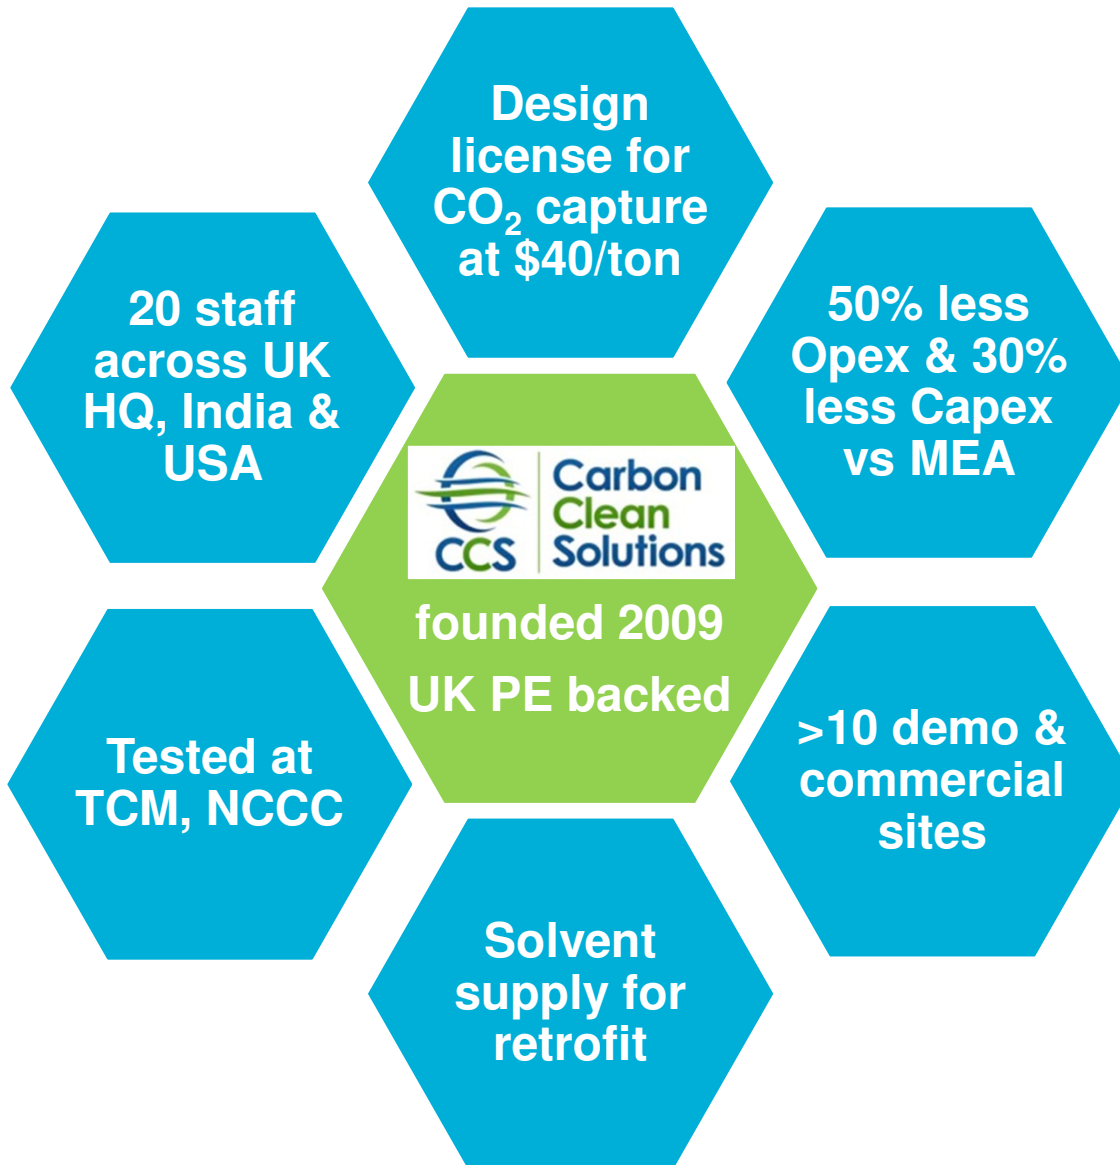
Design license for $CO_2$ capture at $40/ton

20 staff across UK HQ, India & USA

50% less Opex & 30% less Capex vs MEA

CCS Carbon Clean Solutions

founded 2009

UK PE backed

Tested at TCM, NCCC

>10 demo & commercial sites

Solvent supply for retrofit